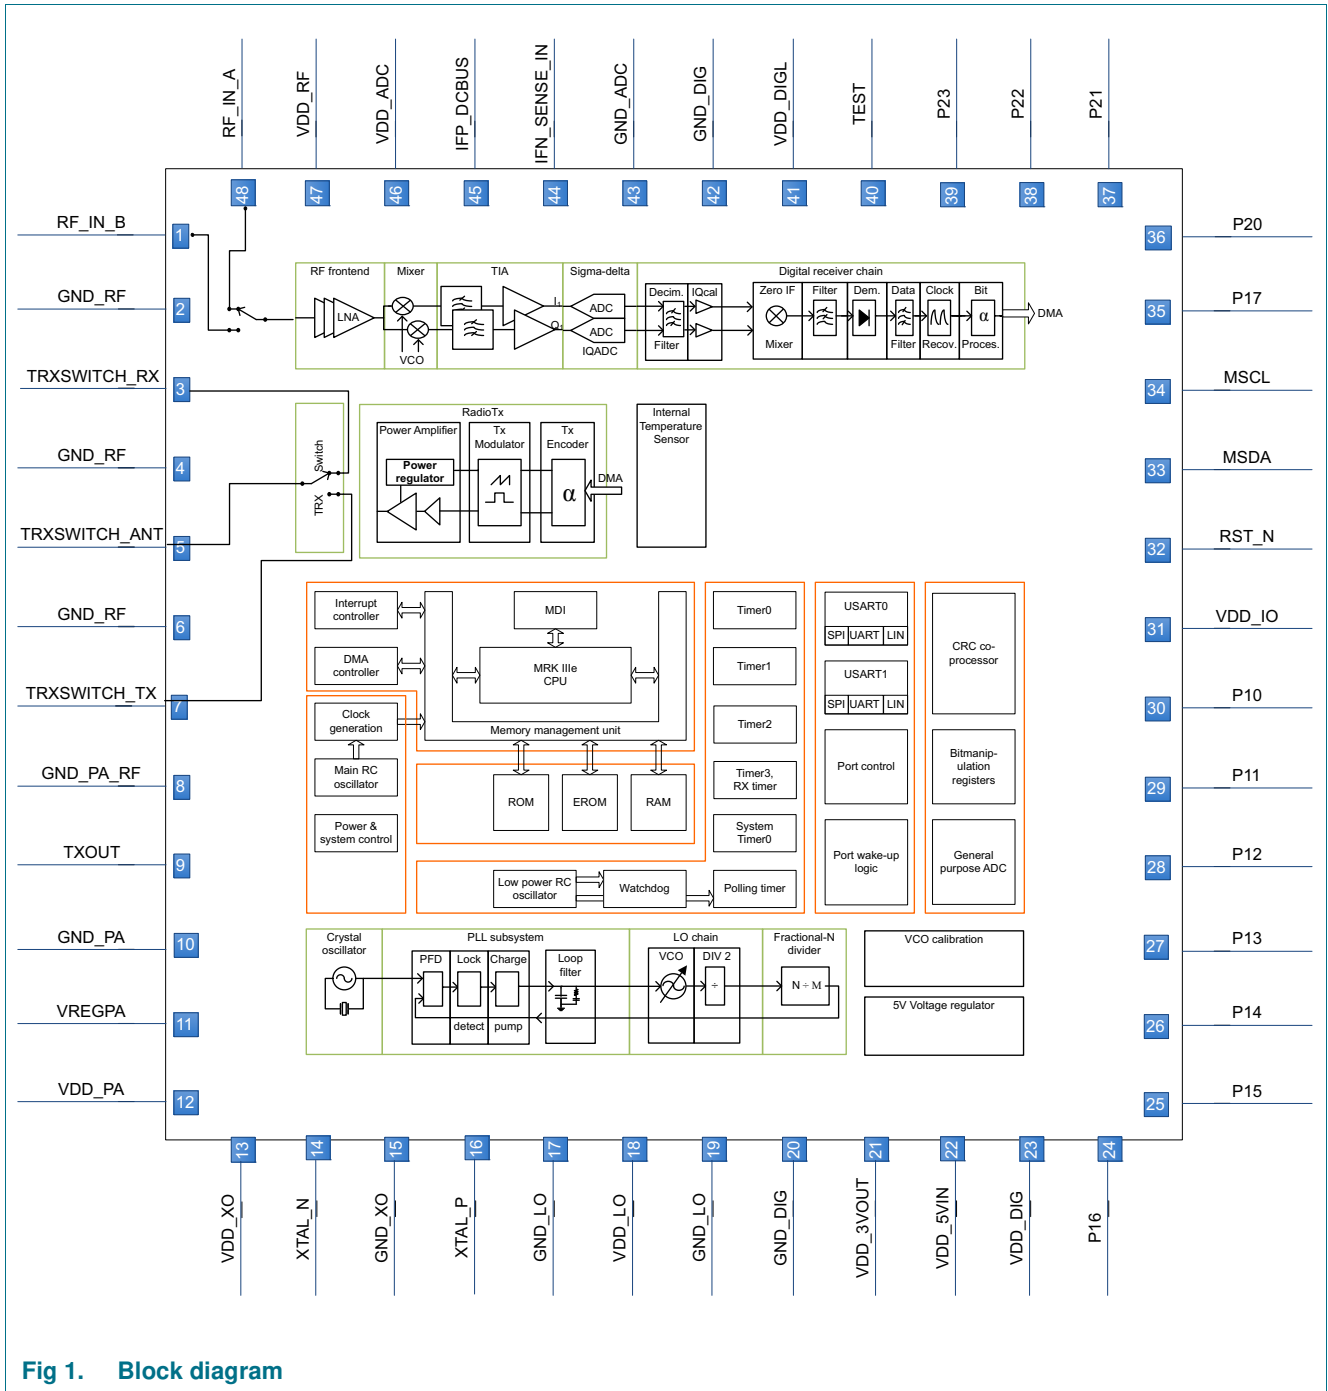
RF_IN_A
VDD_RF
VDD_ADC
IFP_DCBUS
IFN_SENSE_IN
GND_ADC
GND_DIG
VDD_DIGL
TEST
P23
P22
P21

48
47
46
45
44
43
42
41
40
39
38
37

RF_IN_B
1
GND_RF
2
TRXSWITCH_RX
3
GND_RF
4
TRXSWITCH_ANT
5
GND_RF
6
TRXSWITCH_TX
7
GND_PA_RF
8
TXOUT
9
GND_PA
10
VREGPA
11
VDD_PA
12

36
P20
35
P17
34
MSCL
33
MSDA
32
RST_N
31
VDD_IO
30
P10
29
P11
28
P12
27
P13
26
P14
25
P15

RF frontend
LNA
Mixer
VCO
TIA
I
Q
Sigma-delta
ADC
ADC
IQADC
Digital receiver chain
Decim.
Filter
IQcal
Zero IF
Mixer
Filter
Dem.
Data
Filter
Clock
Recov.
Bit
α
Proces.
DMA

Switch
TRX

RadioTx
Power Amplifier
Power regulator
Tx Modulator
Tx Encoder
α
DMA

Internal Temperature Sensor

Interrupt controller
DMA controller
MDI
MRK IIIe CPU
Memory management unit
Clock generation
Main RC oscillator
Power & system control
ROM
EROM
RAM
Low power RC oscillator
Watchdog
Polling timer

Timer0
Timer1
Timer2
Timer3, RX timer
System Timer0

USART0
SPI UART LIN
USART1
SPI UART LIN
Port control
Port wake-up logic

CRC co-processor
Bitmanip-ulation registers
General purpose ADC

Crystal oscillator
PLL subsystem
PFD
Lock
detect
Charge
pump
Loop filter
LO chain
VCO
DIV 2
÷
Fractional-N divider
N ÷ M
VCO calibration
5V Voltage regulator

13
14
15
16
17
18
19
20
21
22
23
24

VDD_XO
XTAL_N
GND_XO
XTAL_P
GND_LO
VDD_LO
GND_LO
GND_DIG
VDD_3VOUT
VDD_5VIN
VDD_DIG
P16

Fig 1. Block diagram